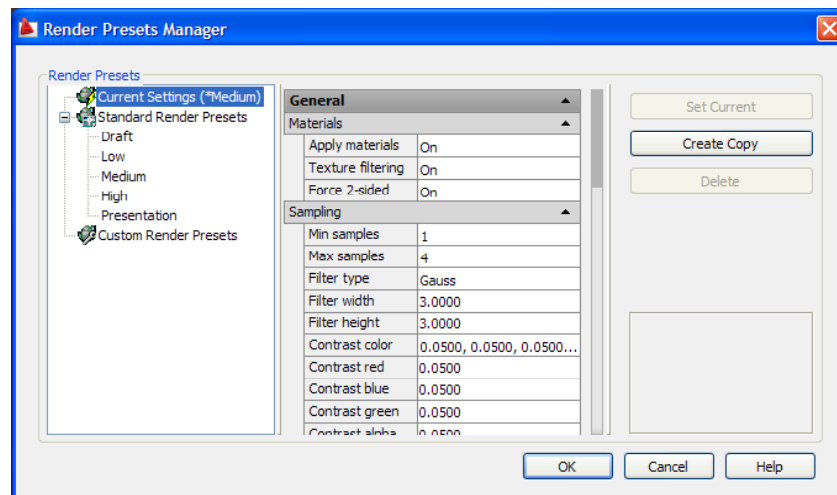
Render Presets Manager

Render Presets

Current Settings (*Medium)
Standard Render Presets
Draft
Low
Medium
High
Presentation
Custom Render Presets

General
Materials

| | |
|---|---|
| Apply materials | On |
| Texture filtering | On |
| Force 2-sided | On |

Sampling

| | |
|---|---|
| Min samples | 1 |
| Max samples | 4 |
| Filter type | Gauss |
| Filter width | 3.0000 |
| Filter height | 3.0000 |
| Contrast color | 0.0500, 0.0500, 0.0500... |
| Contrast red | 0.0500 |
| Contrast blue | 0.0500 |
| Contrast green | 0.0500 |
| Contrast alpha | 0.0500 |

Set Current
Create Copy
Delete

OK
Cancel
Help